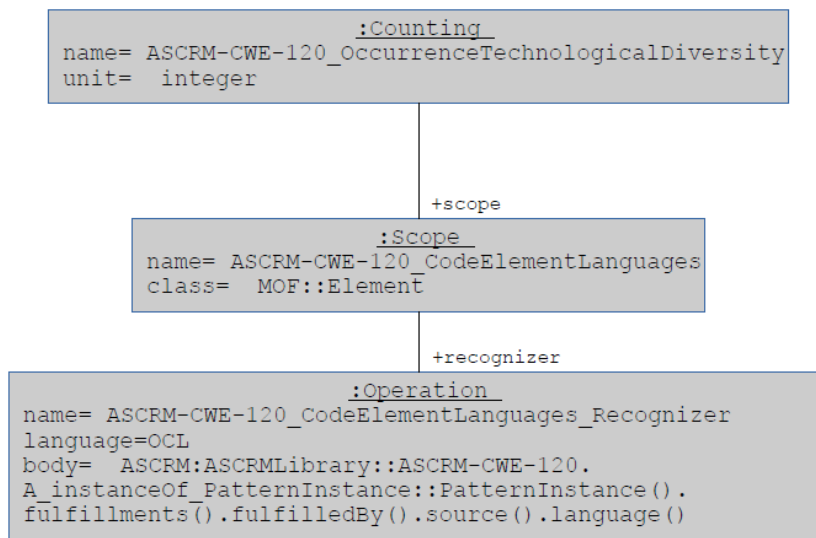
:Counting
name= ASCRM-CWE-120_OccurrenceTechnologicalDiversity
unit= integer

+scope

:Scope
name= ASCRM-CWE-120_CodeElementLanguages
class= MOF::Element

+recognizer

:Operation
name= ASCRM-CWE-120_CodeElementLanguages_Recognizer
language=OCL
body= ASCRM:ASCRMLibrary::ASCRM-CWE-120.
A_instanceOf_PatternInstance::PatternInstance().
fulfillments().fulfilledBy().source().language()